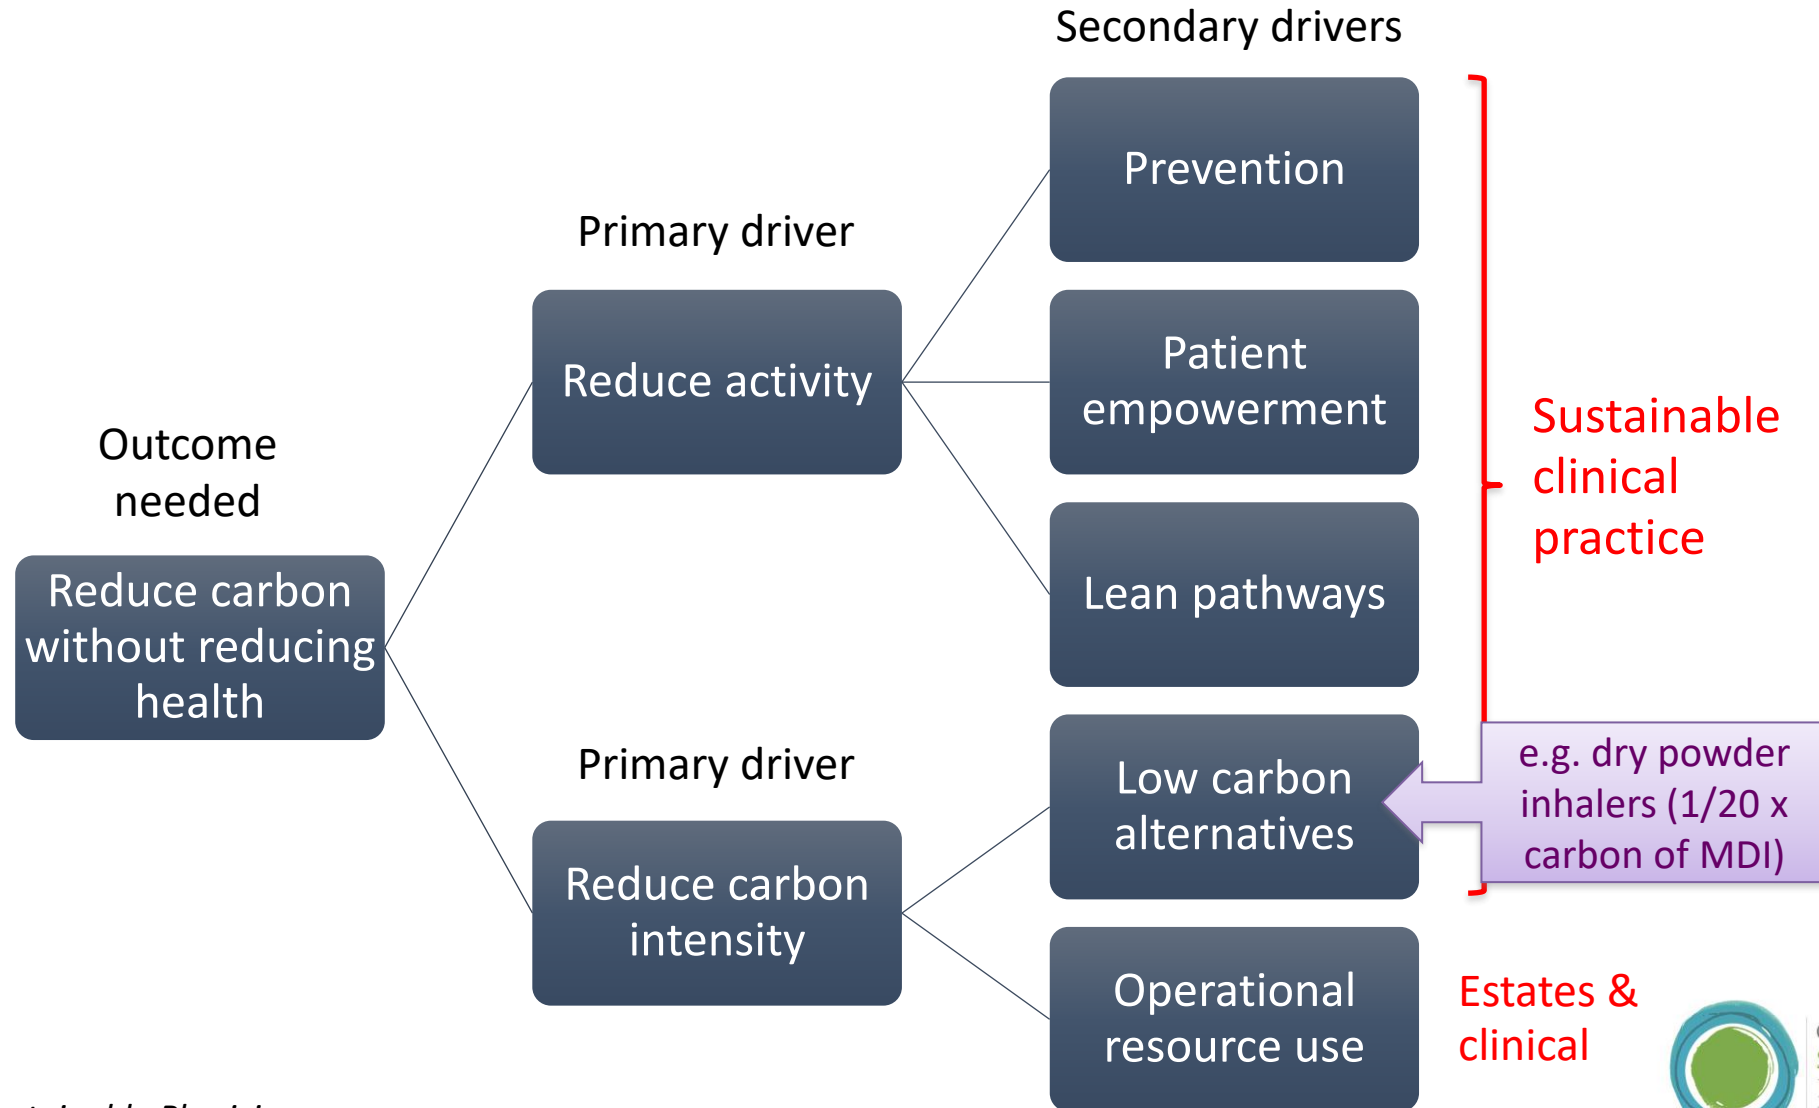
Outcome needed

Reduce carbon without reducing health

Primary driver

Reduce activity

Primary driver

Reduce carbon intensity

Secondary drivers

Prevention

Patient empowerment

Lean pathways

Low carbon alternatives

Operational resource use

Sustainable clinical practice

e.g. dry powder inhalers (1/20 x carbon of MDI)

Estates & clinical

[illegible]